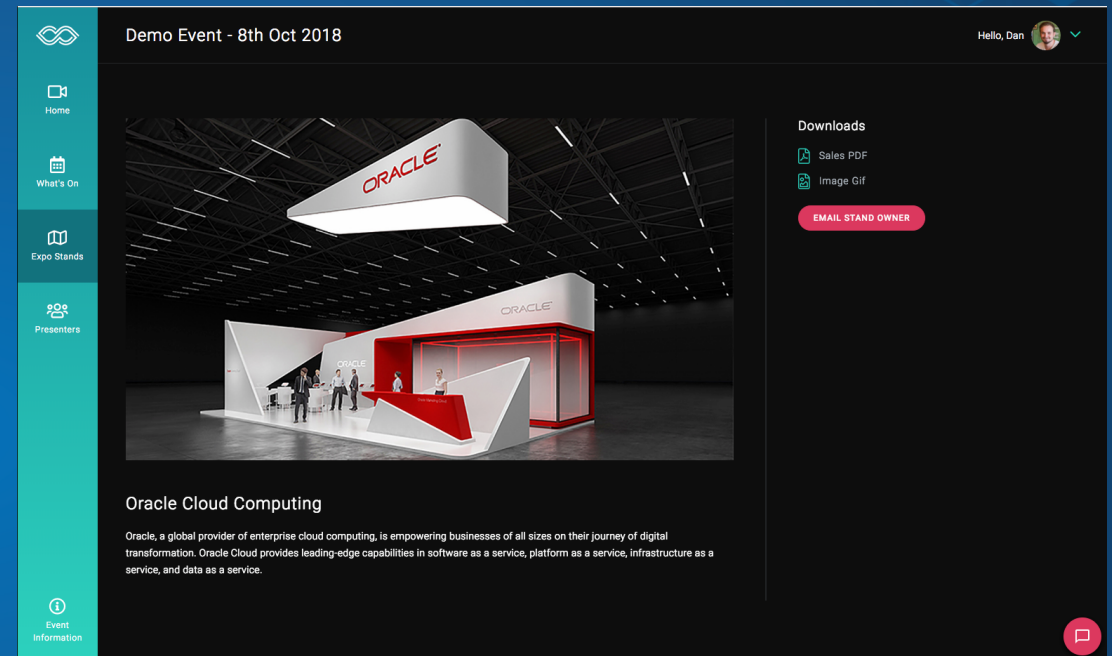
Demo Event - 8th Oct 2018

Hello, Dan

Home

What's On

Expo Stands

Presenters

Event Information

ORACLE

ORACLE

ORACLE

Downloads

Sales PDF

Image Gif

EMAIL STAND OWNER

Oracle Cloud Computing

Oracle, a global provider of enterprise cloud computing, is empowering businesses of all sizes on their journey of digital transformation. Oracle Cloud provides leading-edge capabilities in software as a service, platform as a service, infrastructure as a service, and data as a service.